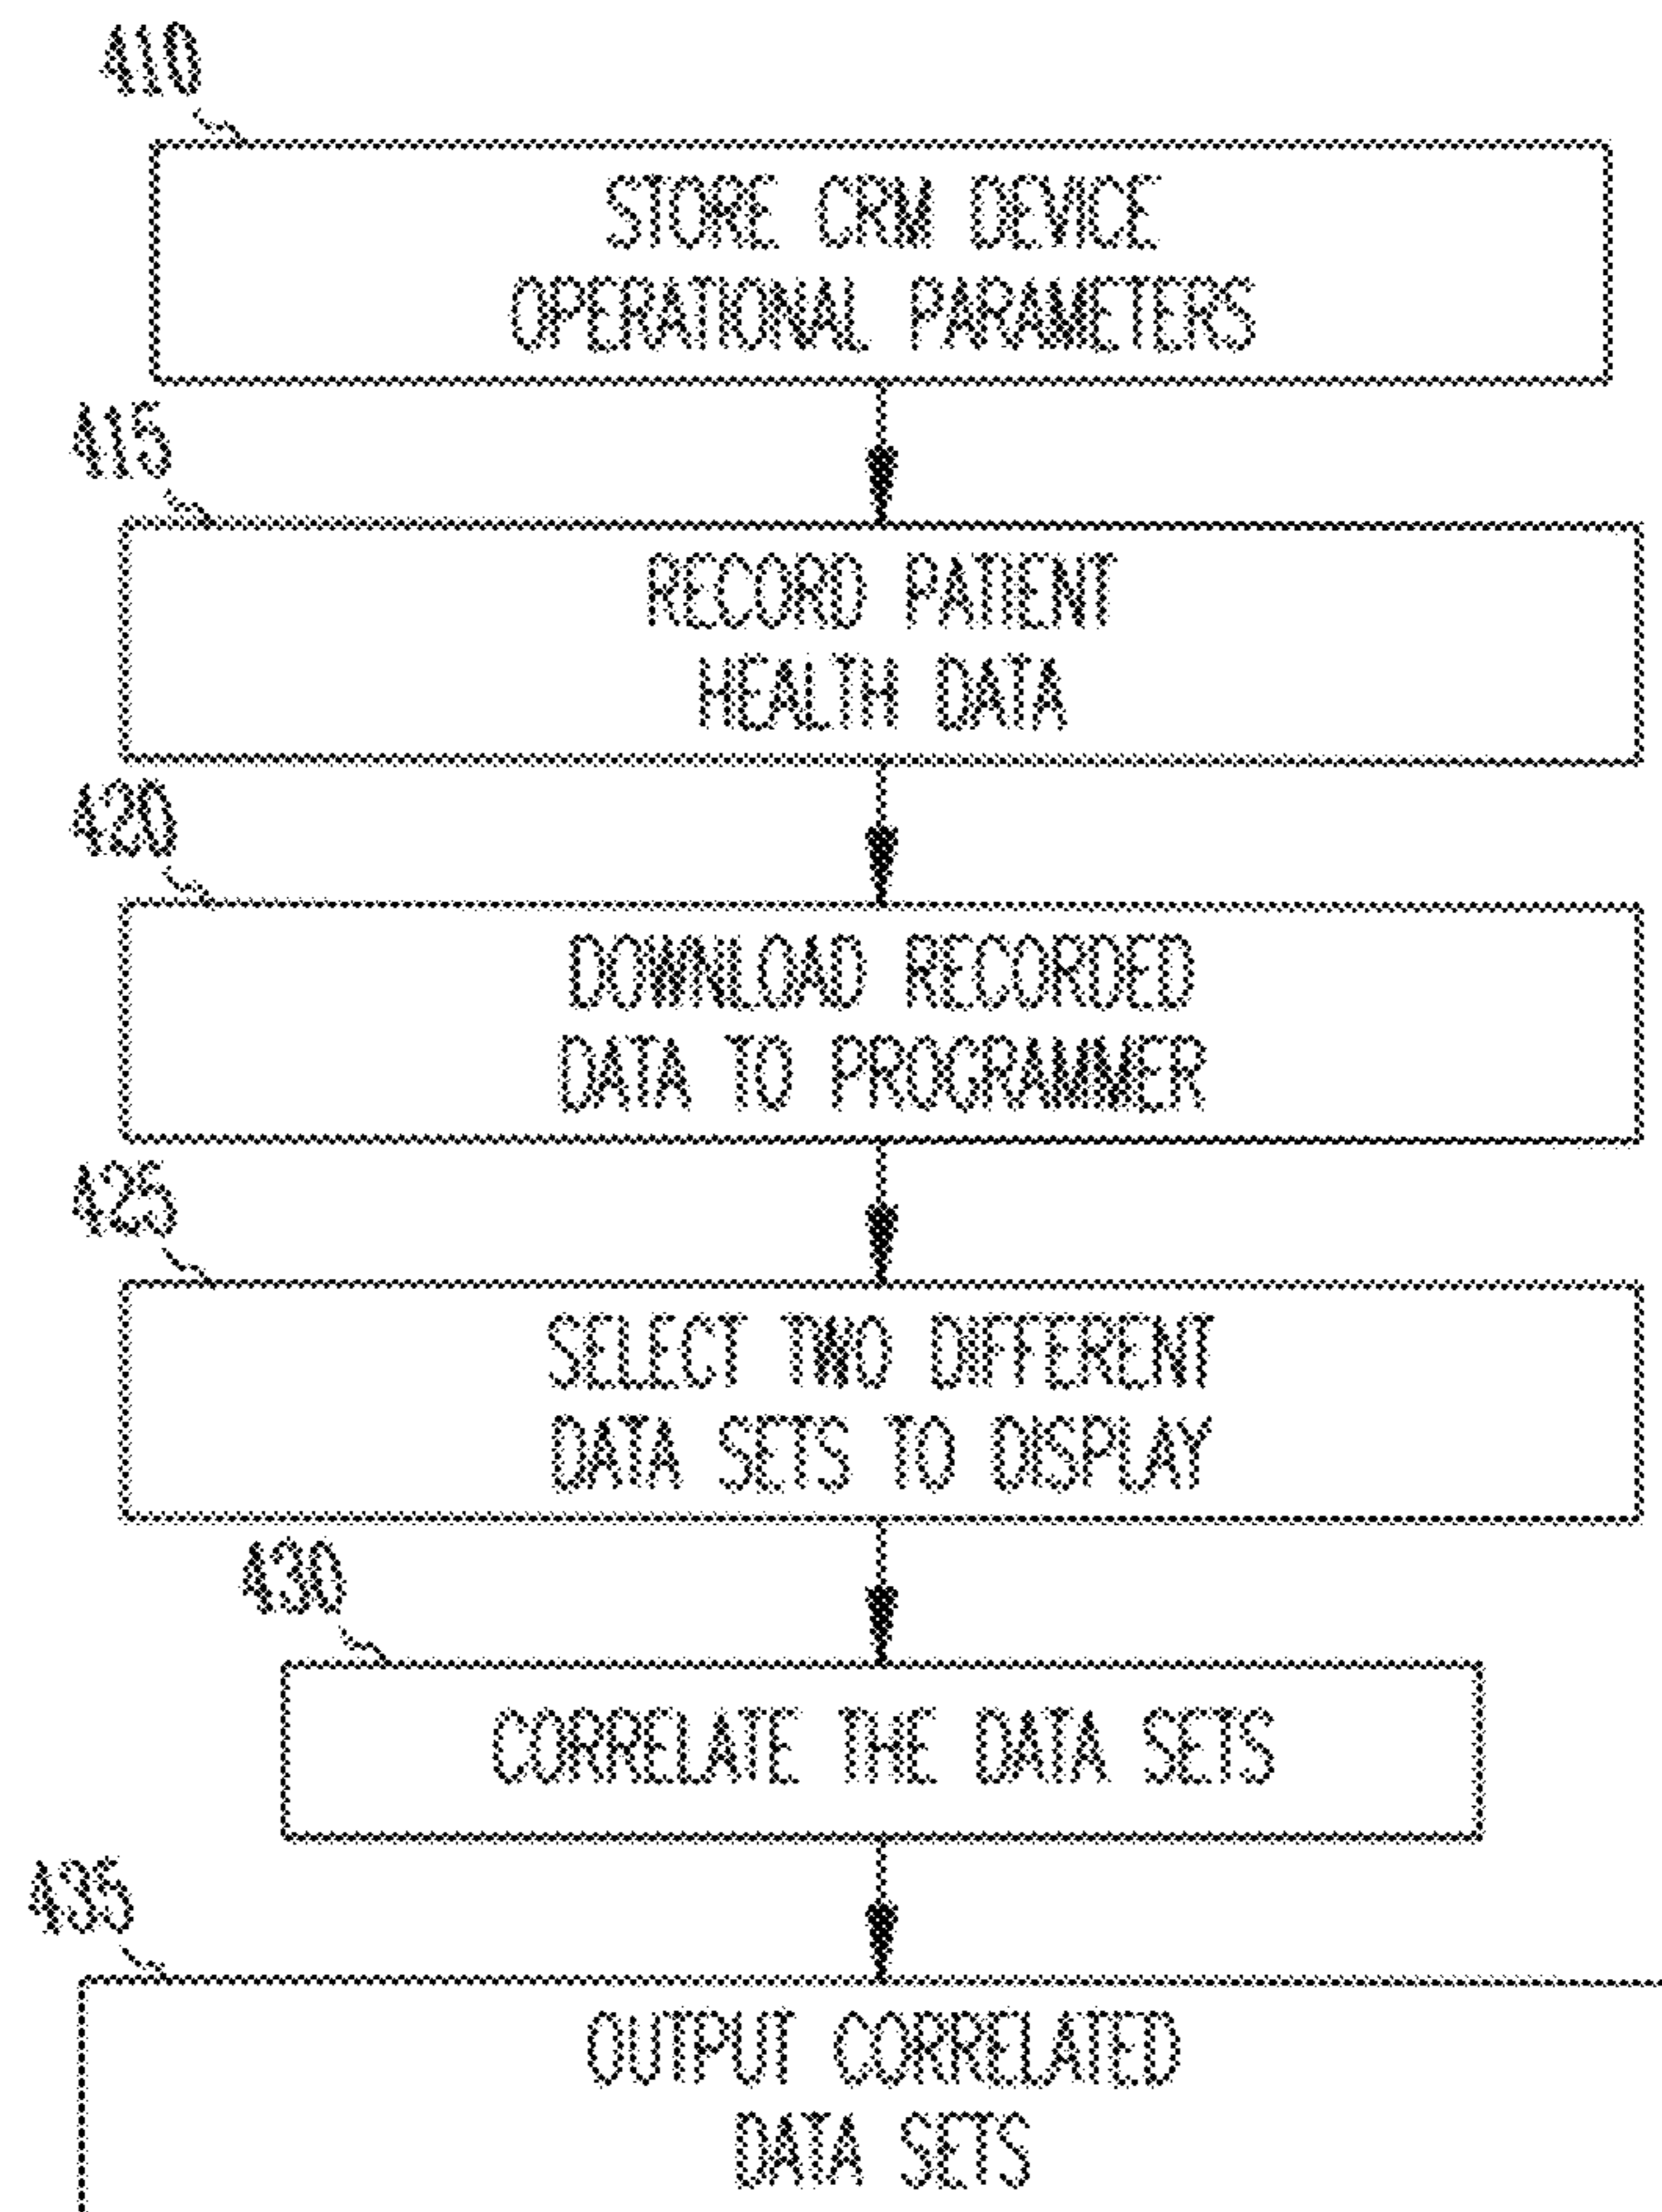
410

STORE CRM DEVICE OPERATIONAL PARAMETERS

415

RECORD PATIENT HEALTH DATA

420

DOWNLOAD RECORDED DATA TO PROGRAMMER

425

SELECT TWO DIFFERENT DATA SETS TO DISPLAY

430

CORRELATE THE DATA SETS

435

OUTPUT CORRELATED DATA SETS